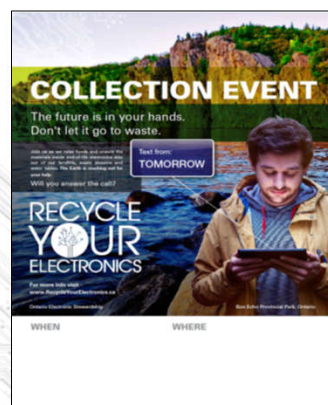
COLLECTION EVENT

The future is in your hands. Don't let it go to waste.

Join us as we raise funds and rework the materials inside end-of-life electronics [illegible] out of our landfills, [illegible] and water tables. The Earth is reaching out for your help.

Will you answer the call?

Text from: TOMORROW

RECYCLE YOUR ELECTRONICS

For more info visit www.RecycleYourElectronics.ca

Ontario Electronic Stewardship

Bon Echo Provincial Park, Ontario

WHEN

WHERE